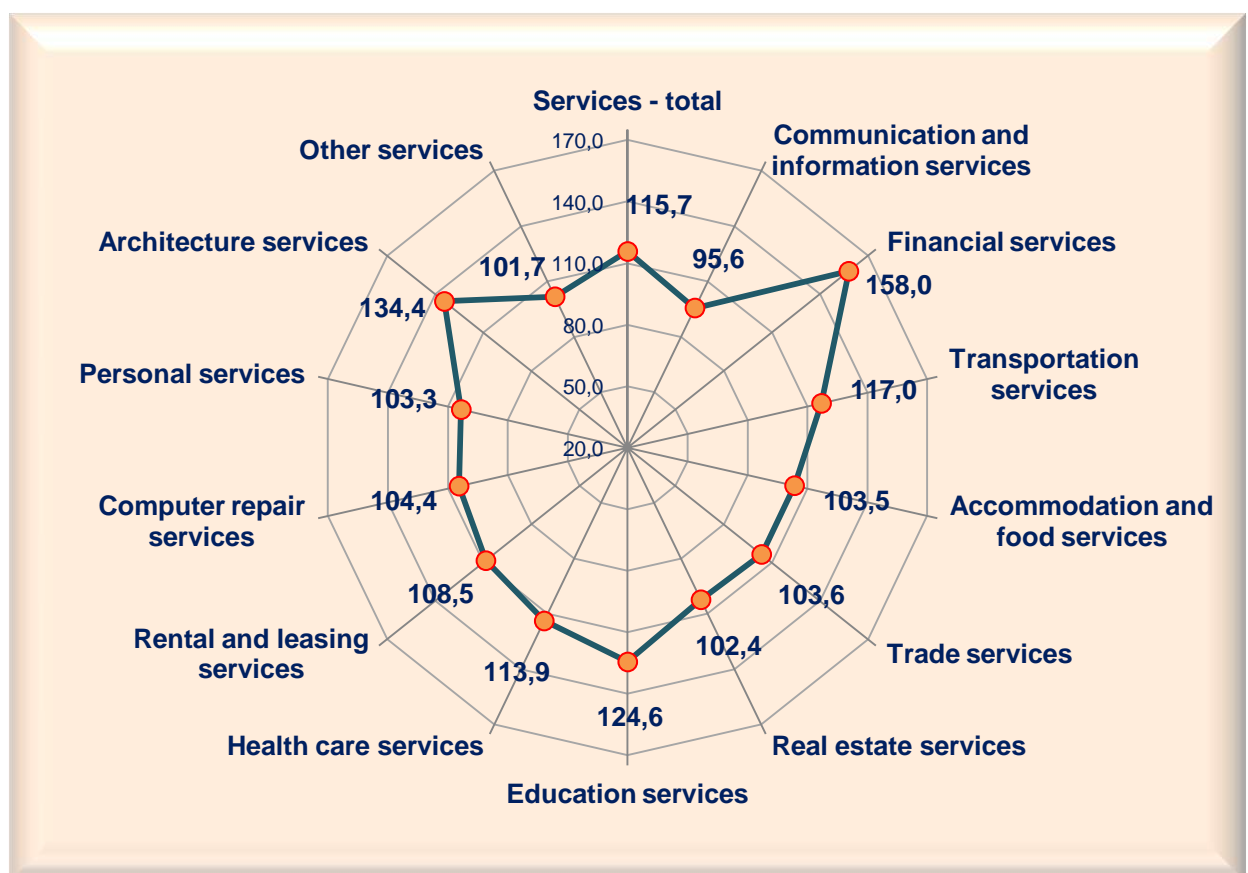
Services - total
170,0
140,0
110,0
80,0
50,0
20,0
115,7
Communication and information services
95,6
Financial services
158,0
Transportation services
117,0
Accommodation and food services
103,5
Trade services
103,6
Real estate services
102,4
Education services
124,6
Health care services
113,9
Rental and leasing services
108,5
Computer repair services
104,4
Personal services
103,3
Architecture services
134,4
Other services
101,7